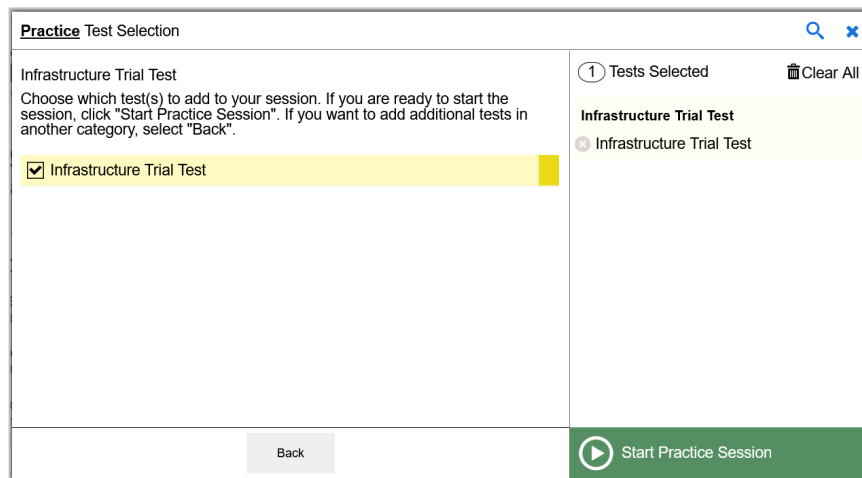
Practice Test Selection

Infrastructure Trial Test

Choose which test(s) to add to your session. If you are ready to start the session, click "Start Practice Session". If you want to add additional tests in another category, select "Back".

Infrastructure Trial Test

1 Tests Selected

Clear All

Infrastructure Trial Test

Infrastructure Trial Test

Back

Start Practice Session